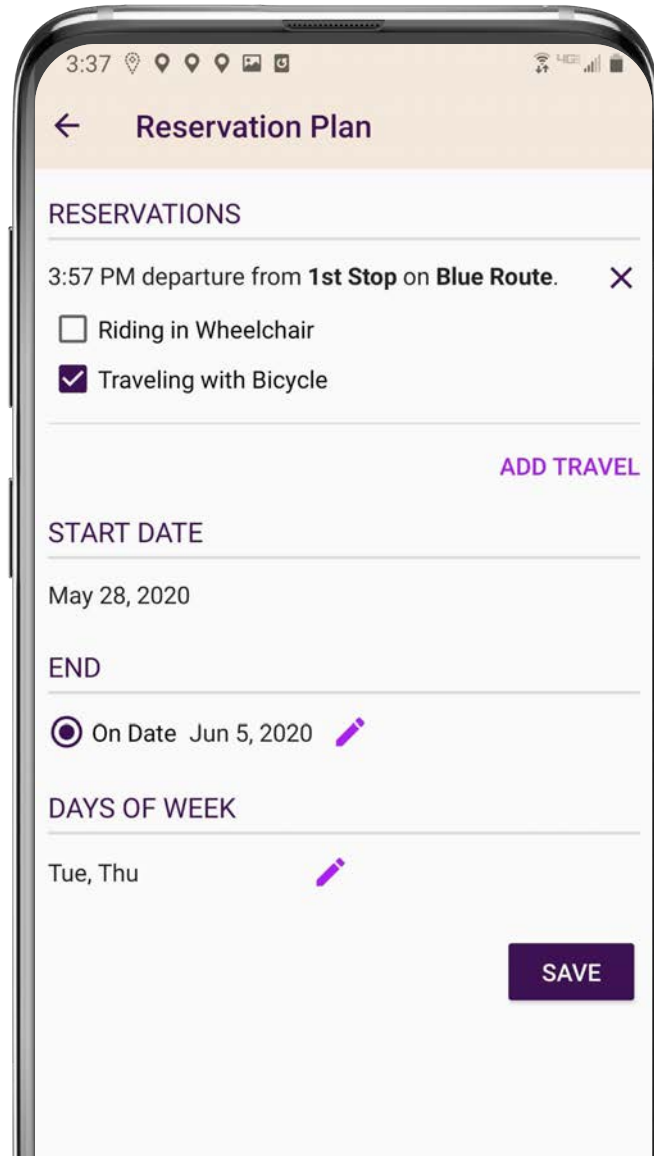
3:37

Reservation Plan

RESERVATIONS

3:57 PM departure from **1st Stop** on **Blue Route**.

Riding in Wheelchair

Traveling with Bicycle

ADD TRAVEL

START DATE

May 28, 2020

END

On Date Jun 5, 2020

DAYS OF WEEK

Tue, Thu

SAVE